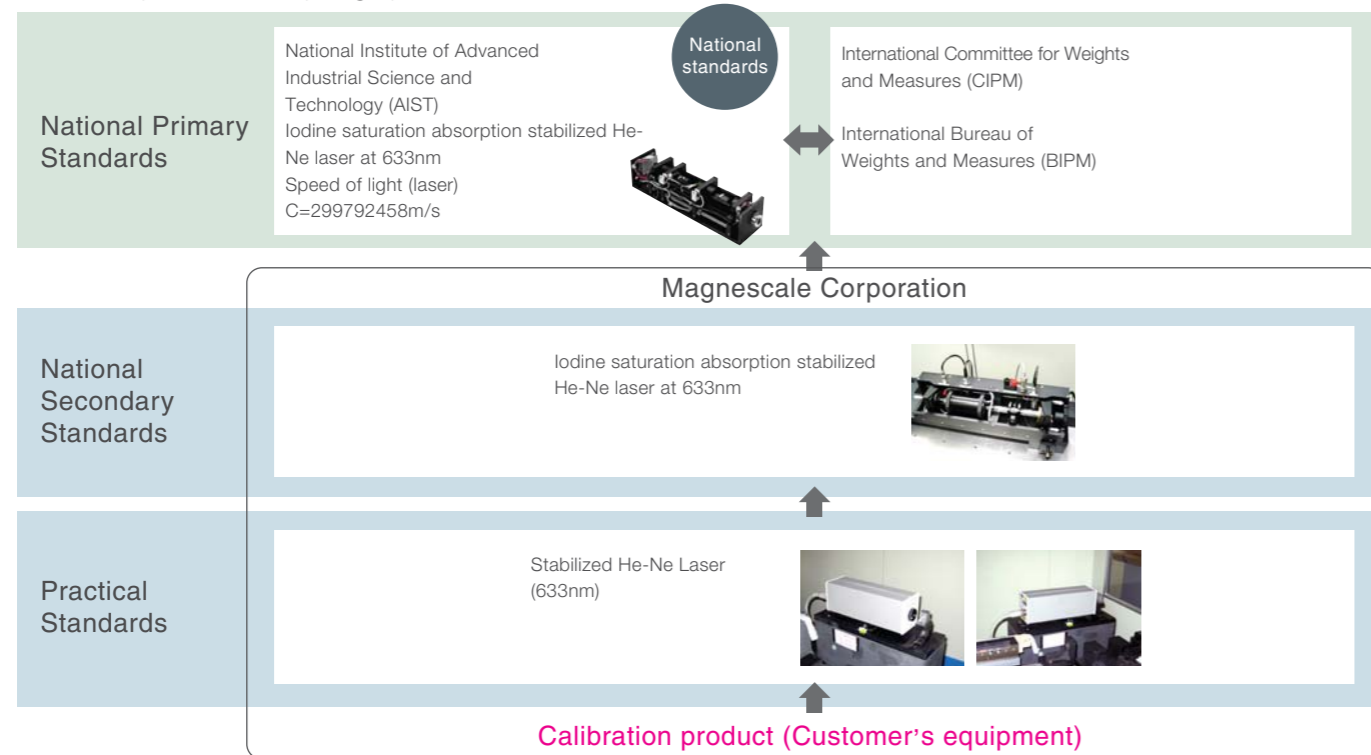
National Primary Standards

National Institute of Advanced Industrial Science and Technology (AIST)
Iodine saturation absorption stabilized He-Ne laser at 633nm
Speed of light (laser)
C=299792458m/s

National standards

International Committee for Weights and Measures (CIPM)

International Bureau of Weights and Measures (BIPM)

Magnescale Corporation

National Secondary Standards

Iodine saturation absorption stabilized He-Ne laser at 633nm

Practical Standards

Stabilized He-Ne Laser (633nm)

Calibration product (Customer's equipment)